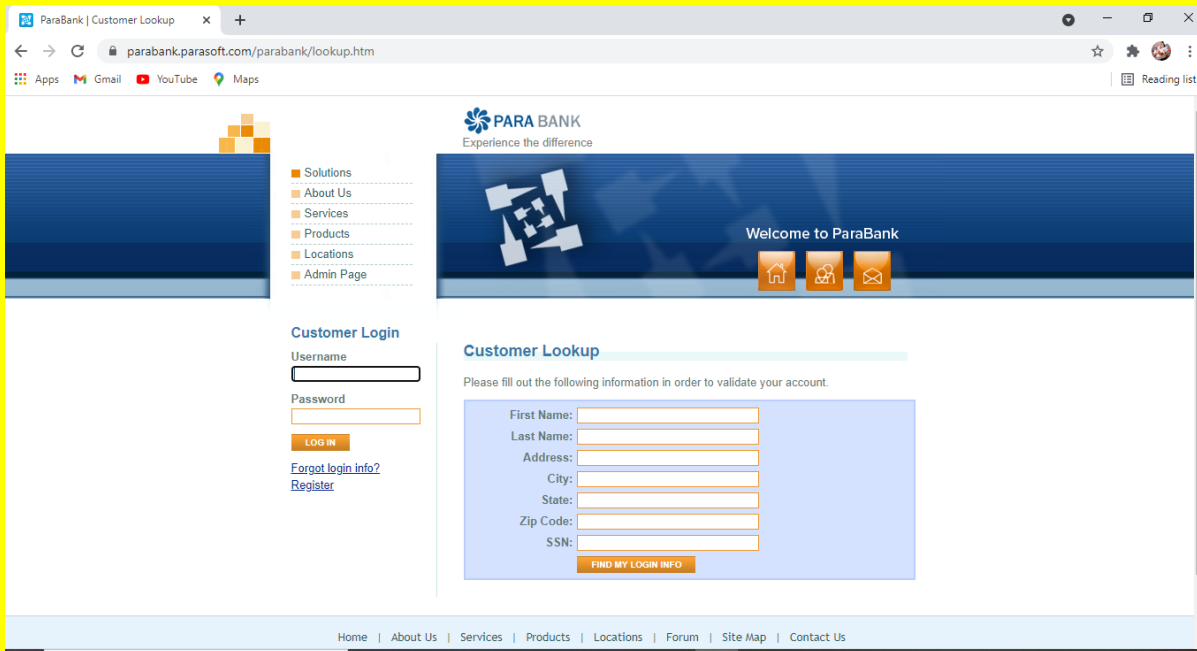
ParaBank | Customer Lookup ×
+
parabank.parasoft.com/parabank/lookup.htm
Apps Gmail YouTube Maps
Reading list

PARA BANK
Experience the difference

Solutions
About Us
Services
Products
Locations
Admin Page

Welcome to ParaBank

Customer Login
Username
Password
LOG IN
Forgot login info?
Register

Customer Lookup
Please fill out the following information in order to validate your account.

First Name:
Last Name:
Address:
City:
State:
Zip Code:
SSN:
FIND MY LOGIN INFO

Home | About Us | Services | Products | Locations | Forum | Site Map | Contact Us